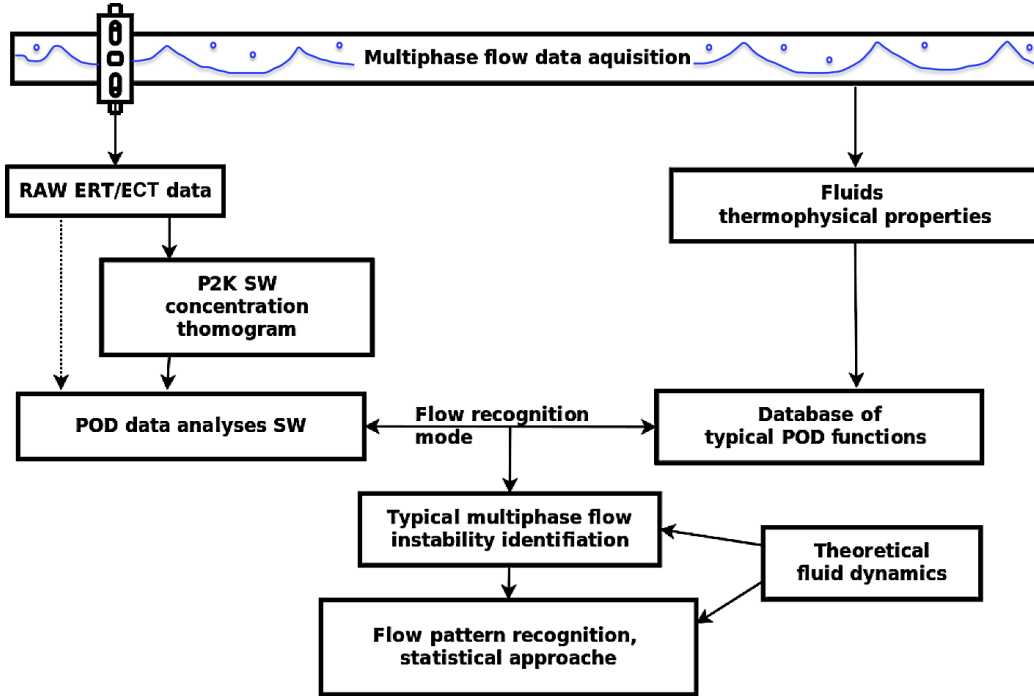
Multiphase flow data aquisition

RAW ERT/ECT data

Fluids
thermophysical properties

P2K SW
concentration
thomogram

POD data analyses SW

Flow recognition
mode

Database of
typical POD functions

Typical multiphase flow
instability identifiation

Theoretical
fluid dynamics

Flow pattern recognition,
statistical approache